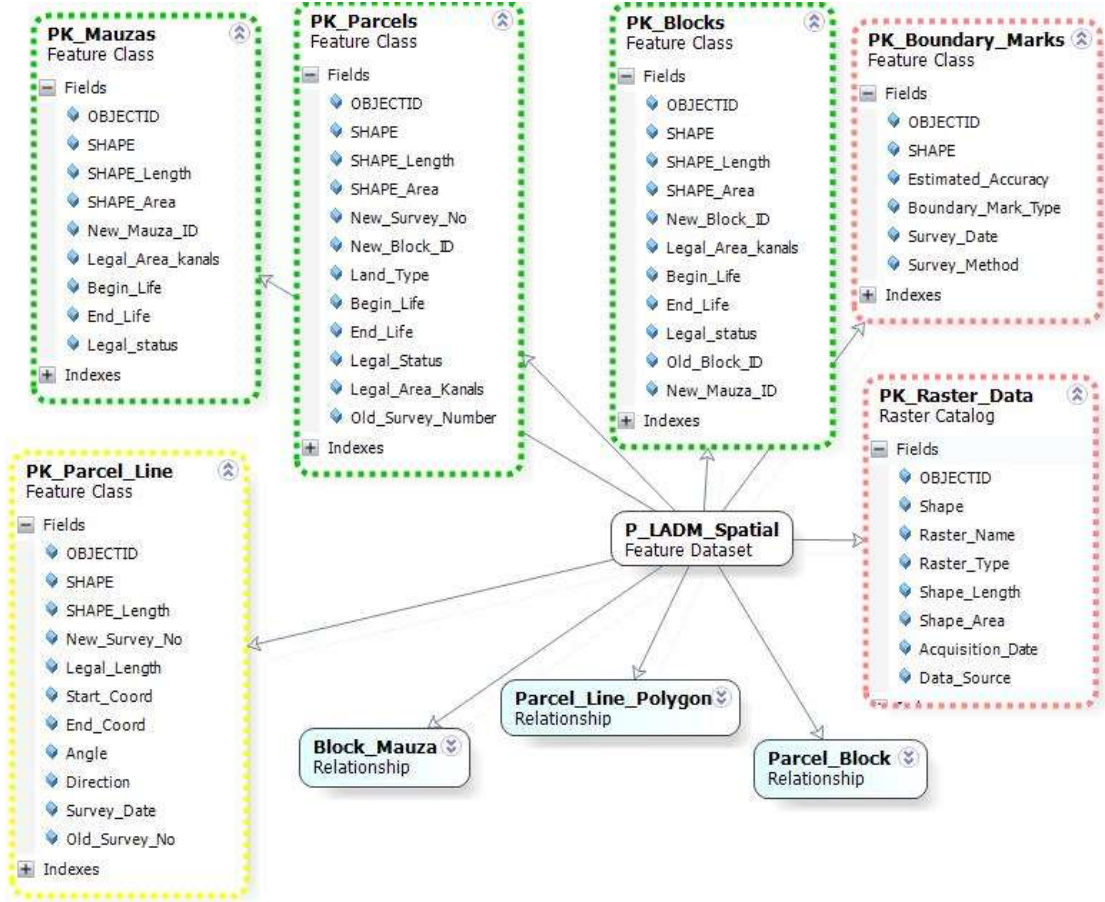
PK_Mauzas
Feature Class
Fields
OBJECTID
SHAPE
SHAPE_Length
SHAPE_Area
New_Mauza_ID
Legal_Area_kanals
Begin_Life
End_Life
Legal_status
Indexes

PK_Parcels
Feature Class
Fields
OBJECTID
SHAPE
SHAPE_Length
SHAPE_Area
New_Survey_No
New_Block_ID
Land_Type
Begin_Life
End_Life
Legal_Status
Legal_Area_Kanals
Old_Survey_Number
Indexes

PK_Blocks
Feature Class
Fields
OBJECTID
SHAPE
SHAPE_Length
SHAPE_Area
New_Block_ID
Legal_Area_kanals
Begin_Life
End_Life
Legal_status
Old_Block_ID
New_Mauza_ID
Indexes

PK_Boundary_Marks
Feature Class
Fields
OBJECTID
SHAPE
Estimated_Accuracy
Boundary_Mark_Type
Survey_Date
Survey_Method
Indexes

PK_Raster_Data
Raster Catalog
Fields
OBJECTID
Shape
Raster_Name
Raster_Type
Shape_Length
Shape_Area
Acquisition_Date
Data_Source

PK_Parcel_Line
Feature Class
Fields
OBJECTID
SHAPE
SHAPE_Length
New_Survey_No
Legal_Length
Start_Coord
End_Coord
Angle
Direction
Survey_Date
Old_Survey_No
Indexes

P_LADM_Spatial
Feature Dataset

Parcel_Line_Polygon
Relationship

Block_Mauza
Relationship

Parcel_Block
Relationship